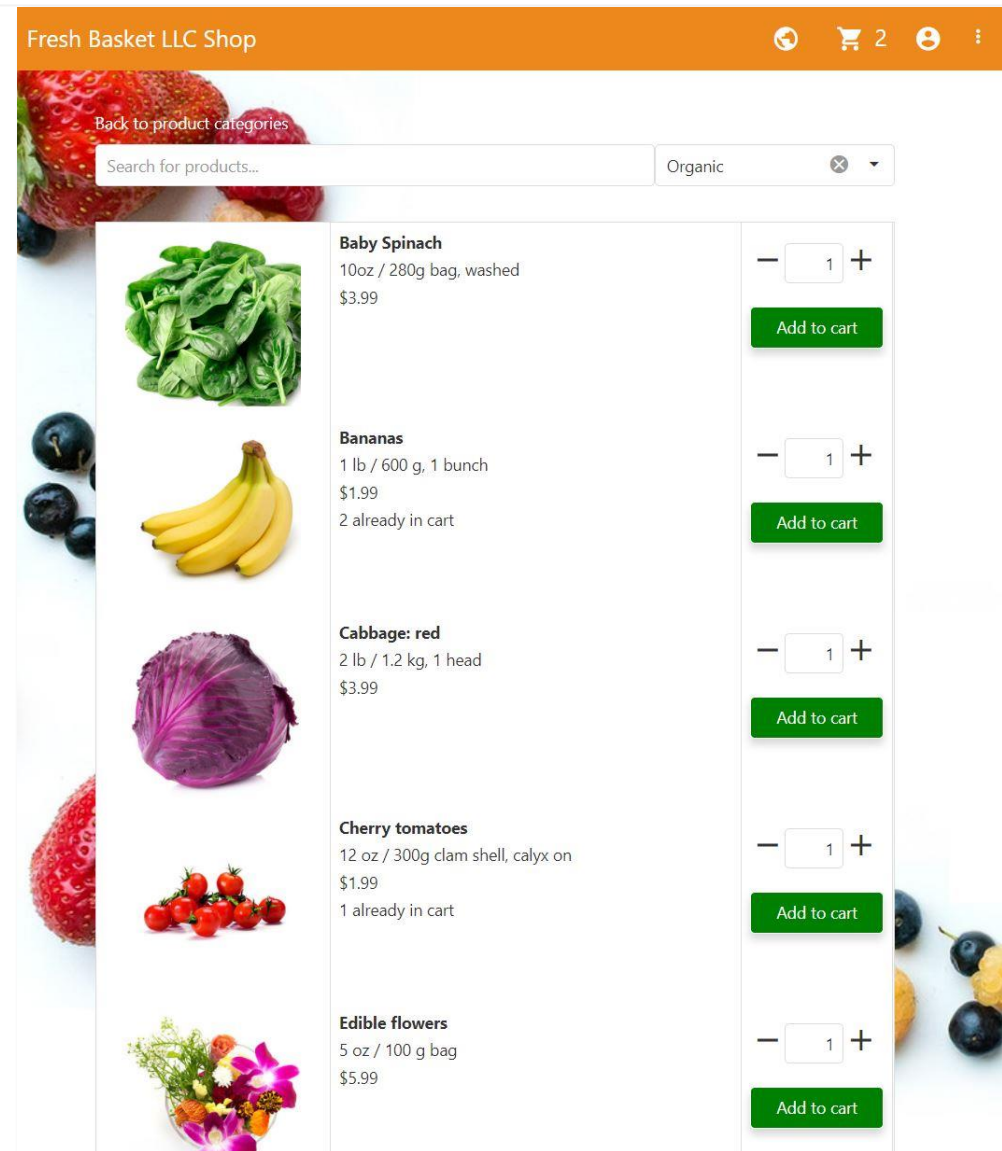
Fresh Basket LLC Shop

2

Back to product categories

Search for products...

Organic

Baby Spinach
10oz / 280g bag, washed
$3.99

− 1 +

Add to cart

Bananas
1 lb / 600 g, 1 bunch
$1.99
2 already in cart

− 1 +

Add to cart

Cabbage: red
2 lb / 1.2 kg, 1 head
$3.99

− 1 +

Add to cart

Cherry tomatoes
12 oz / 300g clam shell, calyx on
$1.99
1 already in cart

− 1 +

Add to cart

Edible flowers
5 oz / 100 g bag
$5.99

− 1 +

Add to cart